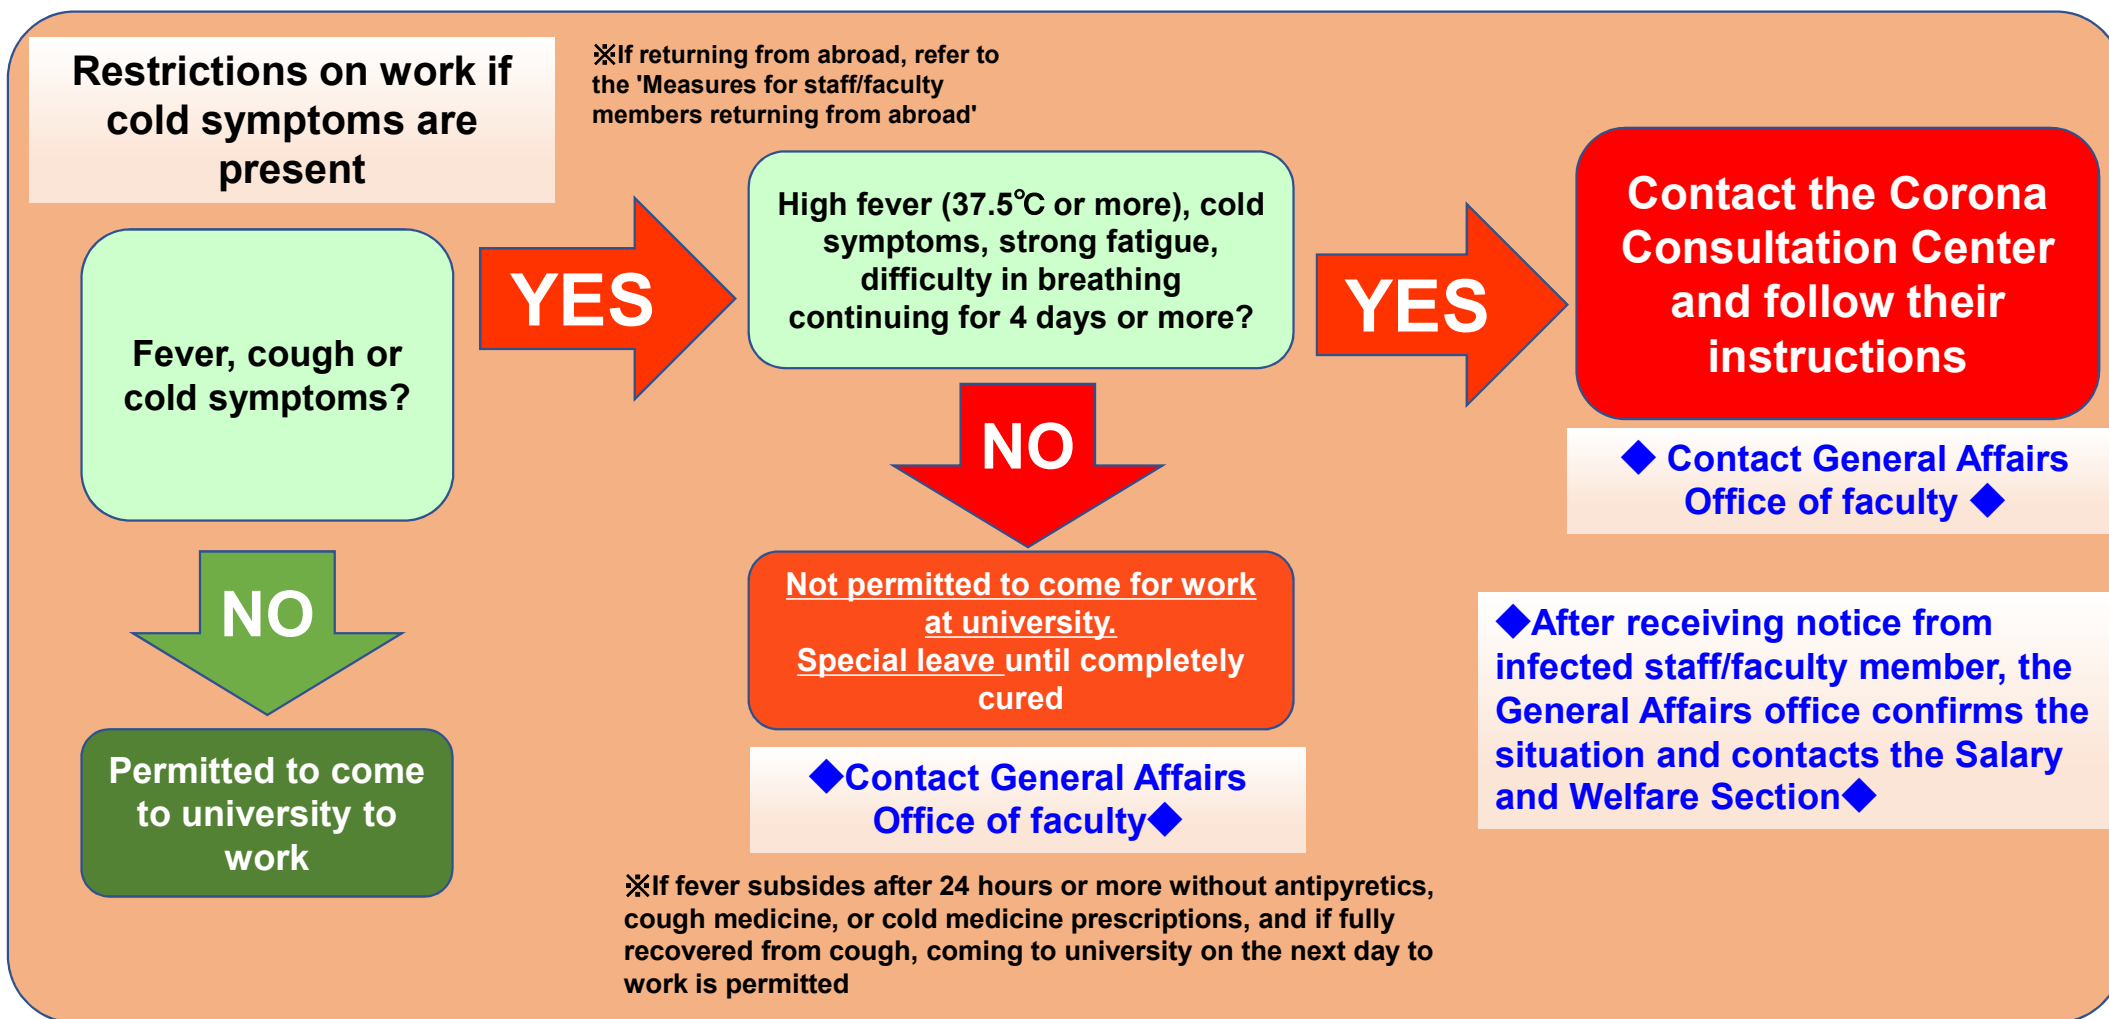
Restrictions on work if cold symptoms are present

※If returning from abroad, refer to the 'Measures for staff/faculty members returning from abroad'

Fever, cough or cold symptoms?

YES

High fever (37.5℃ or more), cold symptoms, strong fatigue, difficulty in breathing continuing for 4 days or more?

YES

Contact the Corona Consultation Center and follow their instructions

◆ Contact General Affairs Office of faculty ◆

NO

NO

Permitted to come to university to work

Not permitted to come for work at university. Special leave until completely cured

◆Contact General Affairs Office of faculty◆

◆After receiving notice from infected staff/faculty member, the General Affairs office confirms the situation and contacts the Salary and Welfare Section◆

※If fever subsides after 24 hours or more without antipyretics, cough medicine, or cold medicine prescriptions, and if fully recovered from cough, coming to university on the next day to work is permitted